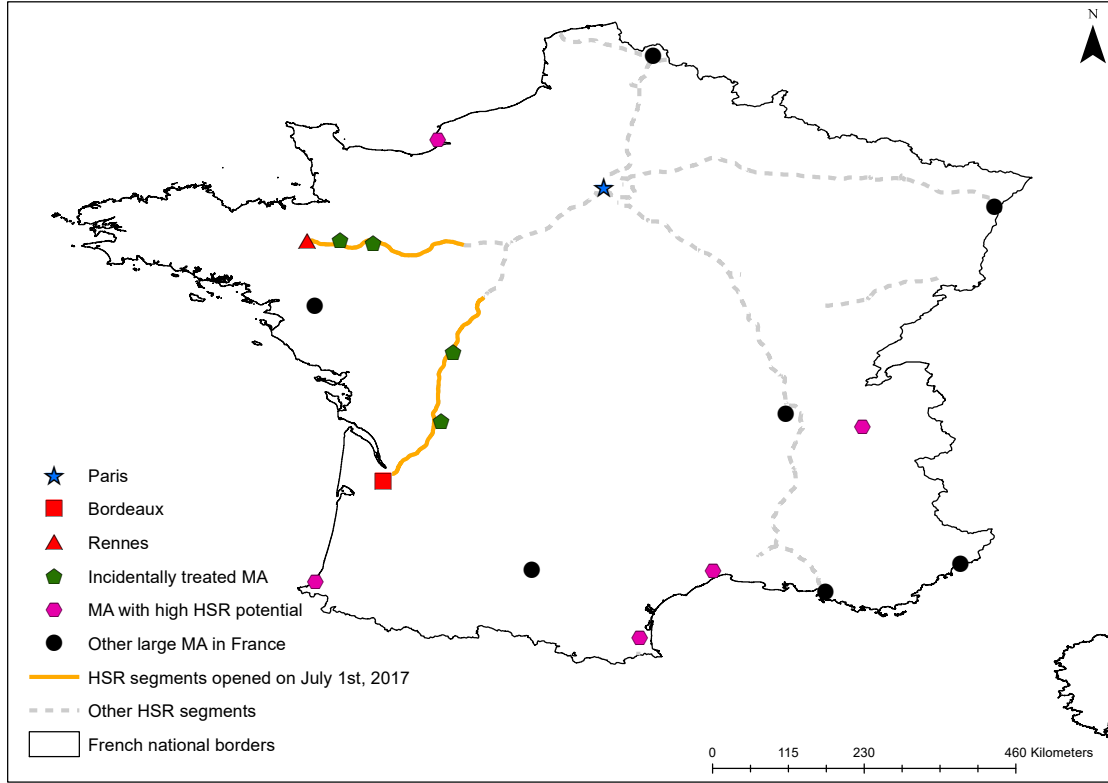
N

Paris
Bordeaux
Rennes
Incidentally treated MA
MA with high HSR potential
Other large MA in France
HSR segments opened on July 1st, 2017
Other HSR segments
French national borders

0 115 230 460 Kilometers